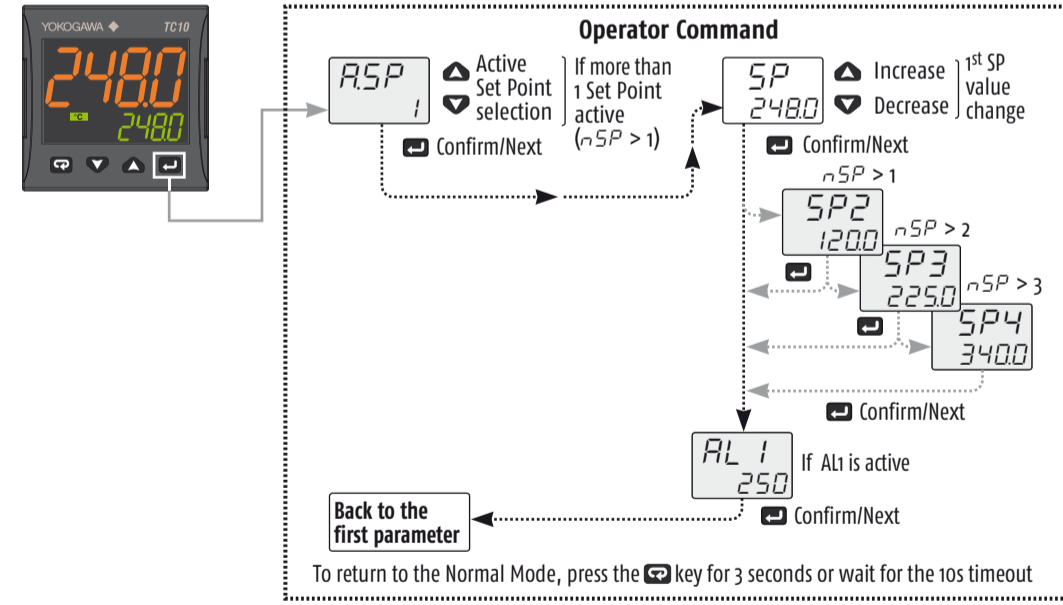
YOKOGAWA TC10
248.0
°C
248.0

Operator Command

A.SP
1

Active Set Point selection

If more than 1 Set Point active ($nSP > 1$)

Confirm/Next

SP
248.0

Increase
Decrease

$1^{st}$ SP value change

Confirm/Next

$nSP > 1$
SP2
120.0

$nSP > 2$
SP3
225.0

$nSP > 3$
SP4
340.0

Confirm/Next

AL 1
250

If AL1 is active

Confirm/Next

Back to the first parameter

To return to the Normal Mode, press the key for 3 seconds or wait for the 10s timeout